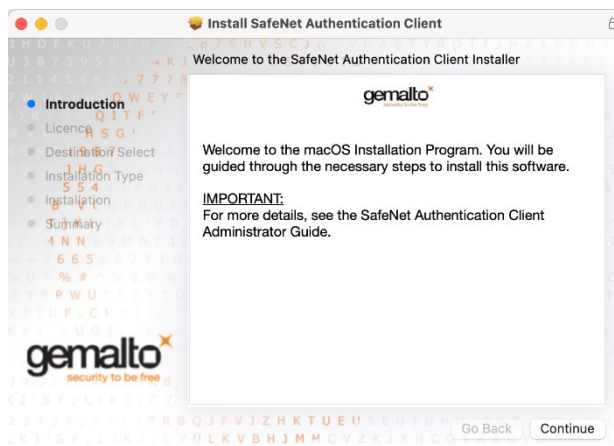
Install SafeNet Authentication Client

Welcome to the SafeNet Authentication Client Installer

Introduction
Licence
Destination Select
Installation Type
Installation
Summary

gemalto
security to be free

Welcome to the macOS Installation Program. You will be guided through the necessary steps to install this software.

IMPORTANT:
For more details, see the SafeNet Authentication Client Administrator Guide.

gemalto
security to be free

Go Back
Continue